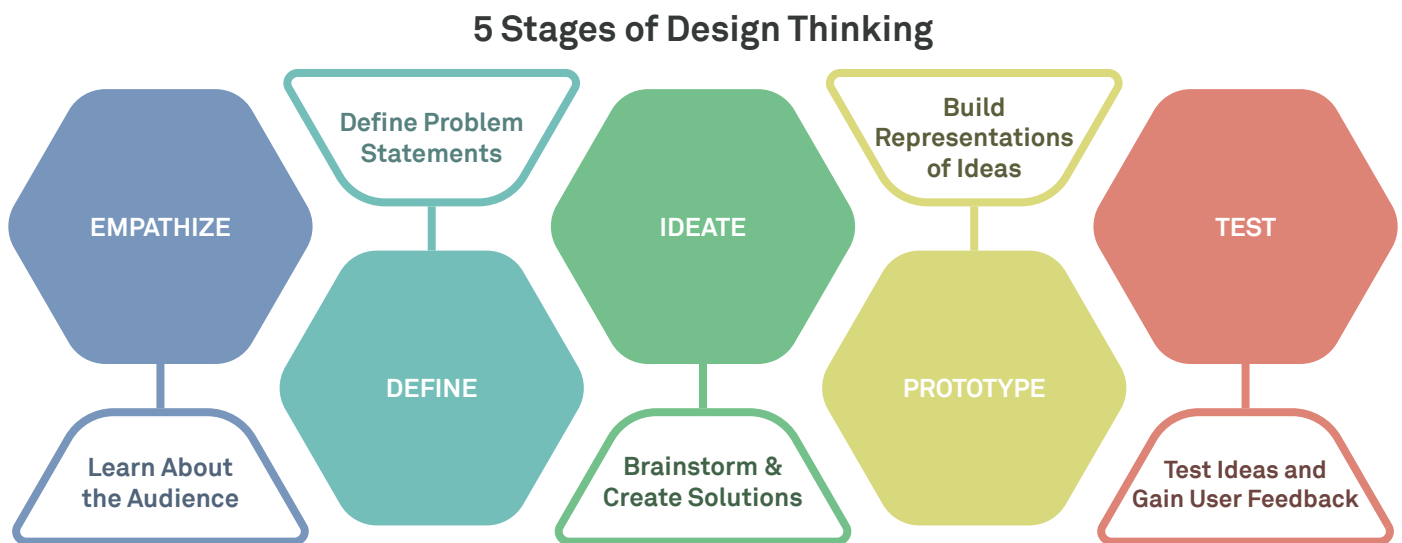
5 Stages of Design Thinking

EMPATHIZE

Learn About the Audience

Define Problem Statements

DEFINE

IDEATE

Brainstorm & Create Solutions

Build Representations of Ideas

PROTOTYPE

TEST

Test Ideas and Gain User Feedback